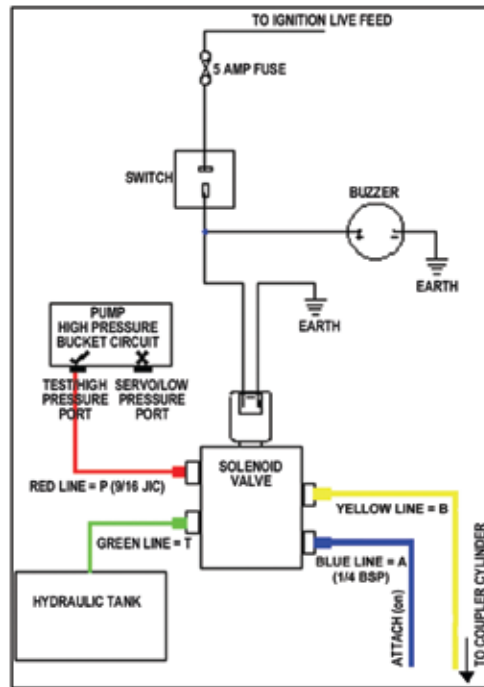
TO IGNITION LIVE FEED

5 AMP FUSE

SWITCH

BUZZER

EARTH

EARTH

PUMP
HIGH PRESSURE
BUCKET CIRCUIT

TEST/HIGH PRESSURE PORT

SERVO/LOW PRESSURE PORT

SOLENOID VALVE

RED LINE = P (9/16 JIC)

YELLOW LINE = B

GREEN LINE = T

BLUE LINE = A
(1/4 BSP)

HYDRAULIC TANK

ATTACH (on)

TO COUPLER CYLINDER